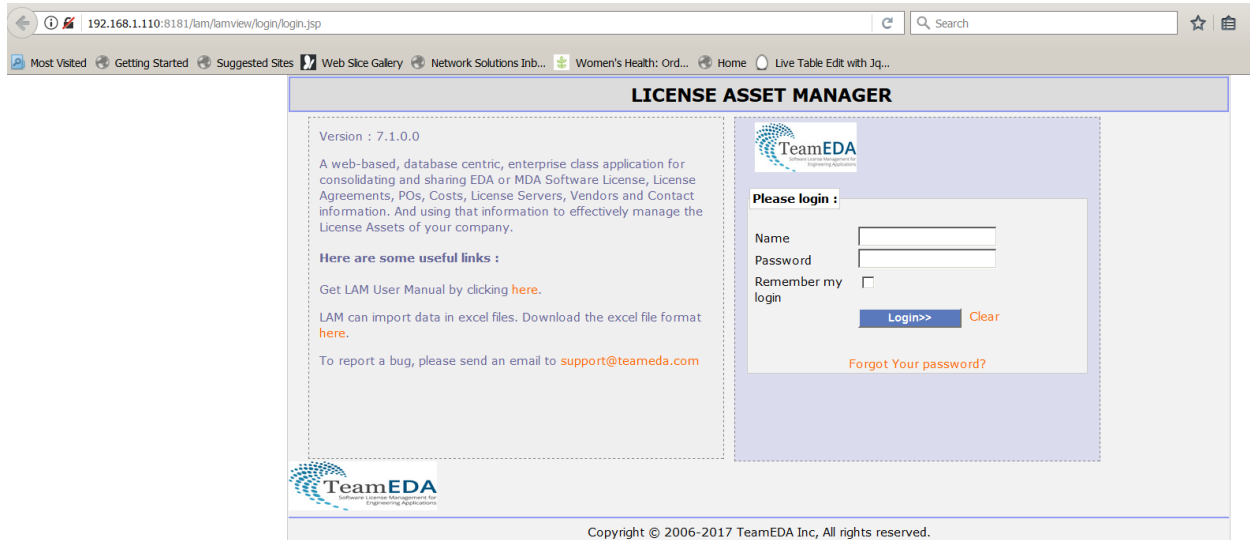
192.168.1.110:8181/lam/lamview/login/login.jsp

Search

Most Visited  Getting Started  Suggested Sites  Web Slice Gallery  Network Solutions Inb...  Women's Health: Ord...  Home  Live Table Edit with Jq...

LICENSE ASSET MANAGER

Version : 7.1.0.0

A web-based, database centric, enterprise class application for consolidating and sharing EDA or MDA Software License, License Agreements, POs, Costs, License Servers, Vendors and Contact information. And using that information to effectively manage the License Assets of your company.

Here are some useful links :

Get LAM User Manual by clicking here.

LAM can import data in excel files. Download the excel file format here.

To report a bug, please send an email to support@teameda.com

TeamEDA
Software License Management for Engineering Applications

Please login :

Name

Password

Remember my login

Login>>  Clear

Forgot Your password?

TeamEDA
Software License Management for Engineering Applications

Copyright © 2006-2017 TeamEDA Inc, All rights reserved.